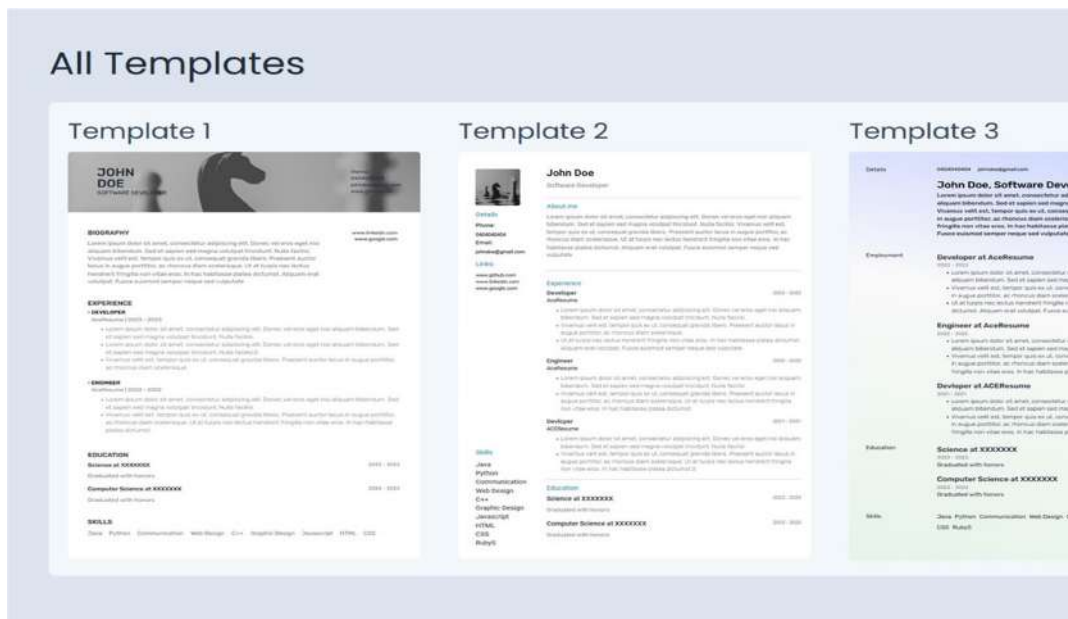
All Templates

Template 1

JOHN DOE
SOFTWARE DEVELOPER

BIOGRAPHY
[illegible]

EXPERIENCE
• DEVELOPER
AceResume
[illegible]

• ENGINEER
AceResume
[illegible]

EDUCATION
Science at XXXXXXX
Graduated with honors
Computer Science at XXXXXXX
Graduated with honors

SKILLS
Java Python Communication Web Design C++ Graphic Design Javascript HTML CSS

Template 2

John Doe
Software Developer

Details
Phone
Email

Links

About me
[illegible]

Experience
Developer
AceResume
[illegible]

Engineer
AceResume
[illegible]

Developer
ACEResume
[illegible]

Skills
Java
Python
Communication
Web Design
C++
Graphic Design
Javascript
HTML
CSS
RubyS

Education
Science at XXXXXXX
Graduated with honors
Computer Science at XXXXXXX
Graduated with honors

Template 3

Details
John Doe, Software Dev
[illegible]

Employment
Developer at AceResume
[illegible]
Engineer at AceResume
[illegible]
Developer at ACEResume
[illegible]

Education
Science at XXXXXXX
Graduated with honors
Computer Science at XXXXXXX
Graduated with honors

Skills
Java Python Communication Web Design
CSS RubyS